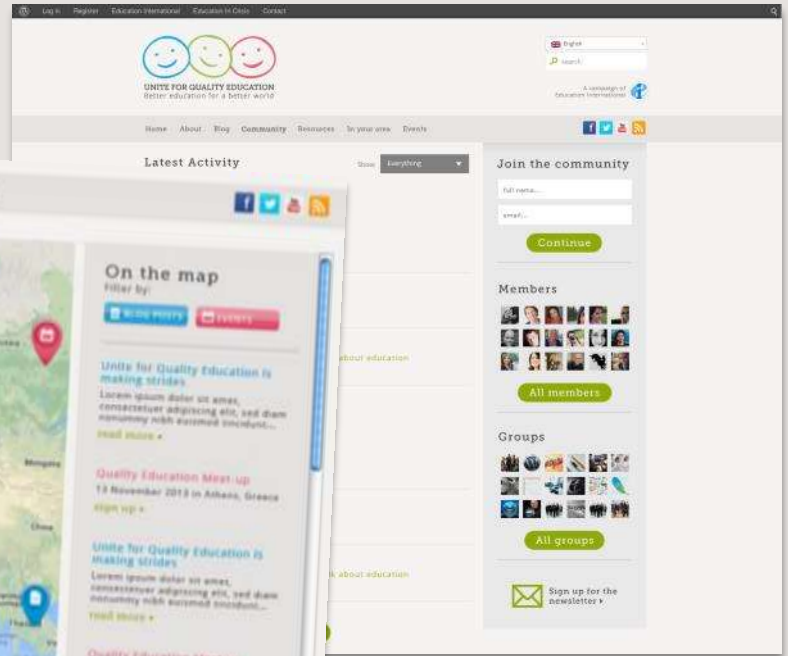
Log in Register Education International Education in Crisis Contact

UNITE FOR QUALITY EDUCATION
Better education for a better world

English
search

A campaign of Education International

Home About Blog Community Resources In your area Events

Latest Activity

Show Everything

Join the community

full name...

email...

Continue

Members

All members

Groups

All groups

Sign up for the newsletter ▸

about education

about education

On the map
Filter by:

BLOG POSTS EVENTS

Unite for Quality Education is making strides
Lorem ipsum dolor sit amet, consectetuer adipiscing elit, sed diam nonummy nibh euismod tincidunt...
read more ▸

Quality Education Meet-up
13 November 2013 in Athens, Greece
sign up ▸

Unite for Quality Education is making strides
Lorem ipsum dolor sit amet, consectetuer adipiscing elit, sed diam nonummy nibh euismod tincidunt...
read more ▸

Mongolia

China

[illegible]